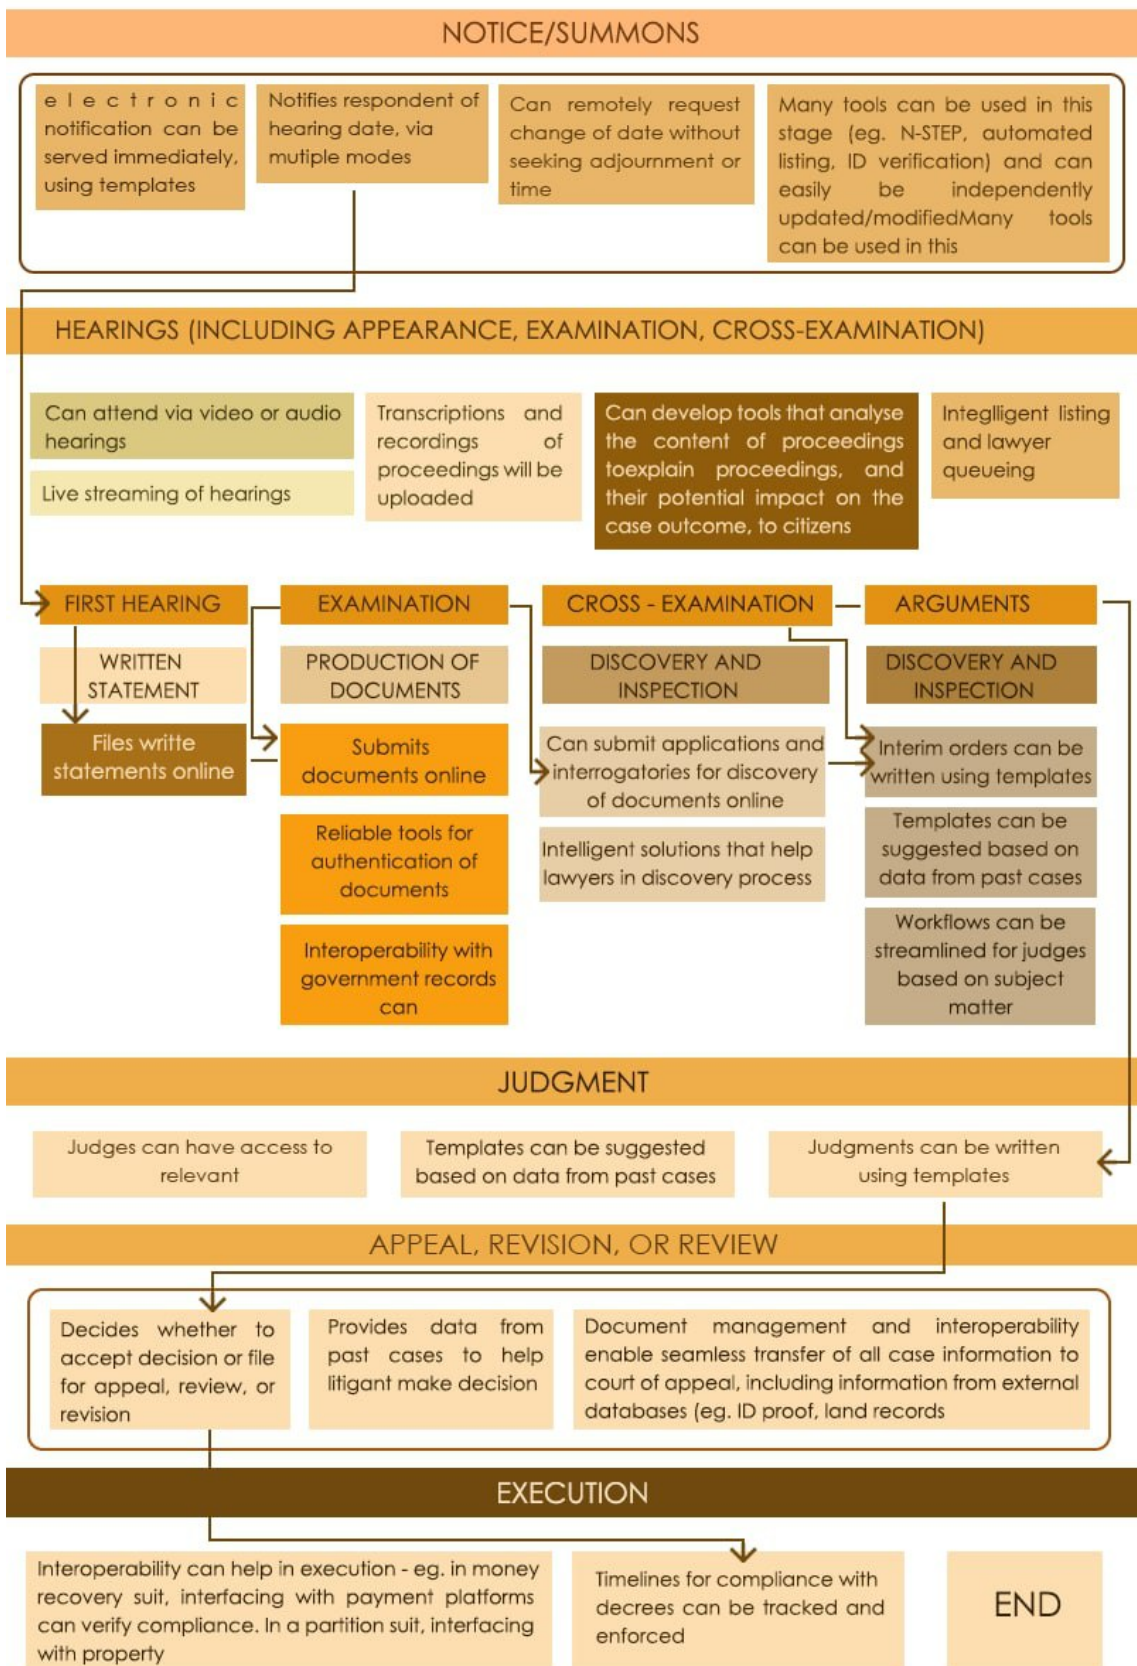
NOTICE/SUMMONS

electronic notification can be served immediately, using templates

Notifies respondent of hearing date, via mutiple modes

Can remotely request change of date without seeking adjournment or time

Many tools can be used in this stage (eg. N-STEP, automated listing, ID verification) and can easily be independently updated/modifiedMany tools can be used in this

HEARINGS (INCLUDING APPEARANCE, EXAMINATION, CROSS-EXAMINATION)

Can attend via video or audio hearings

Live streaming of hearings

Transcriptions and recordings of proceedings will be uploaded

Can develop tools that analyse the content of proceedings toexplain proceedings, and their potential impact on the case outcome, to citizens

Integlligent listing and lawyer queueing

FIRST HEARING

WRITTEN STATEMENT

Files writte statements online

EXAMINATION

PRODUCTION OF DOCUMENTS

Submits documents online

Reliable tools for authentication of documents

Interoperability with government records can

CROSS - EXAMINATION

DISCOVERY AND INSPECTION

Can submit applications and interrogatories for discovery of documents online

Intelligent solutions that help lawyers in discovery process

ARGUMENTS

DISCOVERY AND INSPECTION

Interim orders can be written using templates

Templates can be suggested based on data from past cases

Workflows can be streamlined for judges based on subject matter

JUDGMENT

Judges can have access to relevant

Templates can be suggested based on data from past cases

Judgments can be written using templates

APPEAL, REVISION, OR REVIEW

Decides whether to accept decision or file for appeal, review, or revision

Provides data from past cases to help litigant make decision

Document management and interoperability enable seamless transfer of all case information to court of appeal, including information from external databases (eg. ID proof, land records

EXECUTION

Interoperability can help in execution - eg. in money recovery suit, interfacing with payment platforms can verify compliance. In a partition suit, interfacing with property

Timelines for compliance with decrees can be tracked and enforced

END